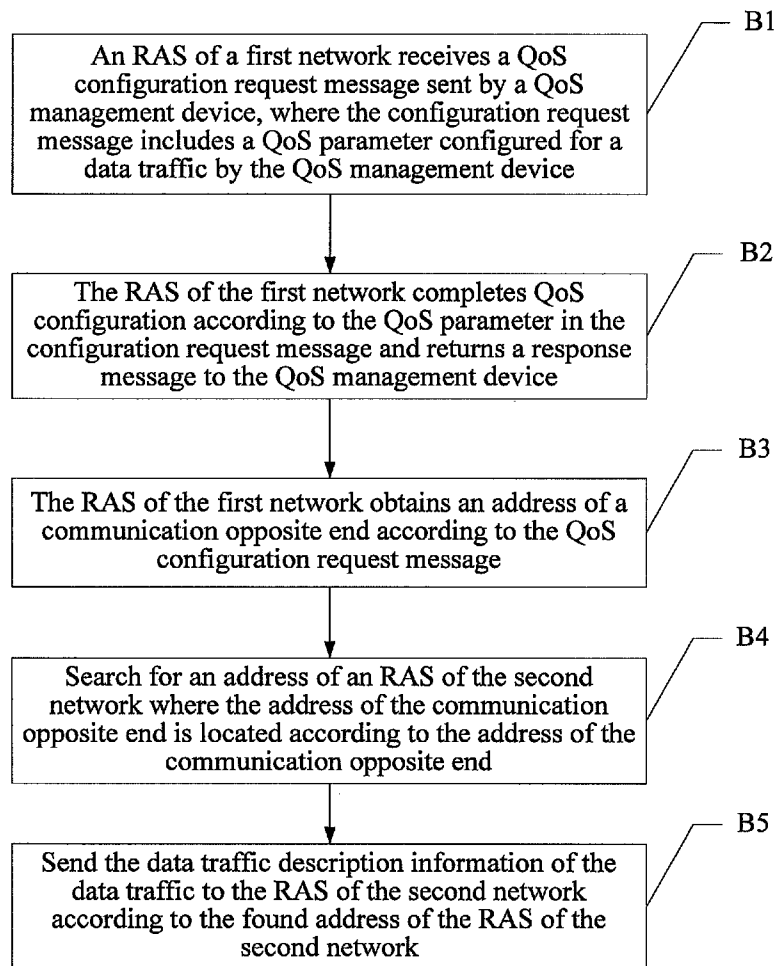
An RAS of a first network receives a QoS configuration request message sent by a QoS management device, where the configuration request message includes a QoS parameter configured for a data traffic by the QoS management device

B1

The RAS of the first network completes QoS configuration according to the QoS parameter in the configuration request message and returns a response message to the QoS management device

B2

The RAS of the first network obtains an address of a communication opposite end according to the QoS configuration request message

B3

Search for an address of an RAS of the second network where the address of the communication opposite end is located according to the address of the communication opposite end

B4

Send the data traffic description information of the data traffic to the RAS of the second network according to the found address of the RAS of the second network

B5